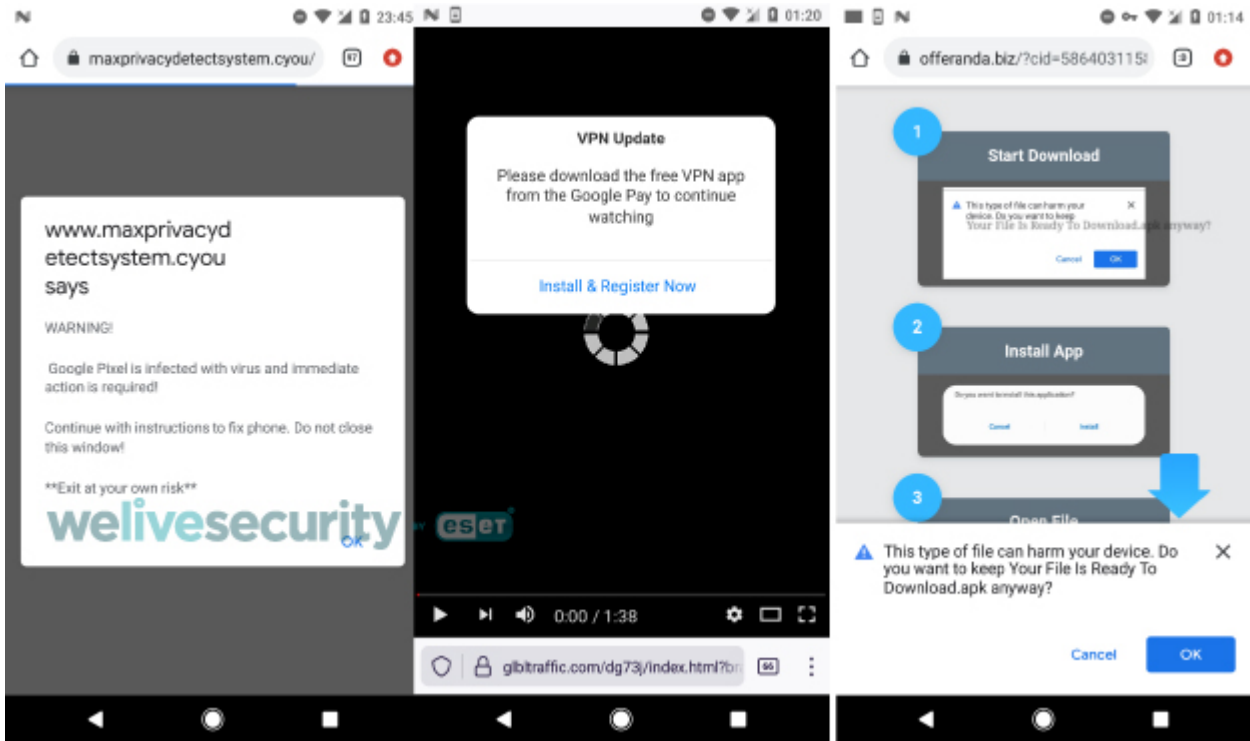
N 23:45

maxprivacydetectsystem.cyou/ 97

www.maxprivacydetectsystem.cyou says

WARNING!

Google Pixel is infected with virus and immediate action is required!

Continue with instructions to fix phone. Do not close this window!

**Exit at your own risk**

OK

welivesecurity by eset

N 01:20

VPN Update

Please download the free VPN app from the Google Pay to continue watching

Install & Register Now

0:00 / 1:38

glbltraffic.com/dg73j/index.html?br 66

N 01:14

offeranda.biz/?cid=586403115

1

Start Download

This type of file can harm your device. Do you want to keep Your File Is Ready To Download.apk anyway?

Cancel OK

2

Install App

Do you want to install this application?

Cancel Install

3

Open File

This type of file can harm your device. Do you want to keep Your File Is Ready To Download.apk anyway?

Cancel OK